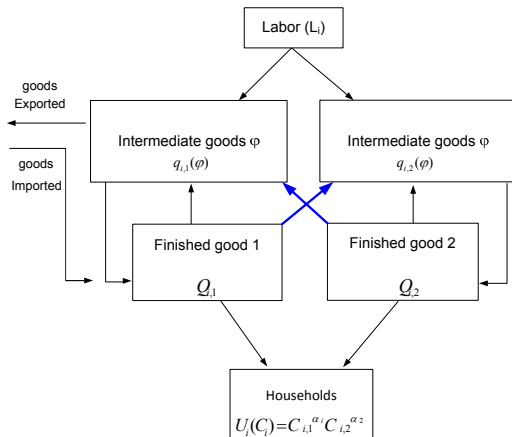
Labor ($L_i$)

goods
Exported

goods
Imported

Intermediate goods $\varphi$
$q_{i,1}(\varphi)$

Intermediate goods $\varphi$
$q_{i,2}(\varphi)$

Finished good 1
$Q_{i,1}$

Finished good 2
$Q_{i,2}$

Households
$U_i(C_i)=C_{i,1}^{\alpha_1}C_{i,2}^{\alpha_2}$